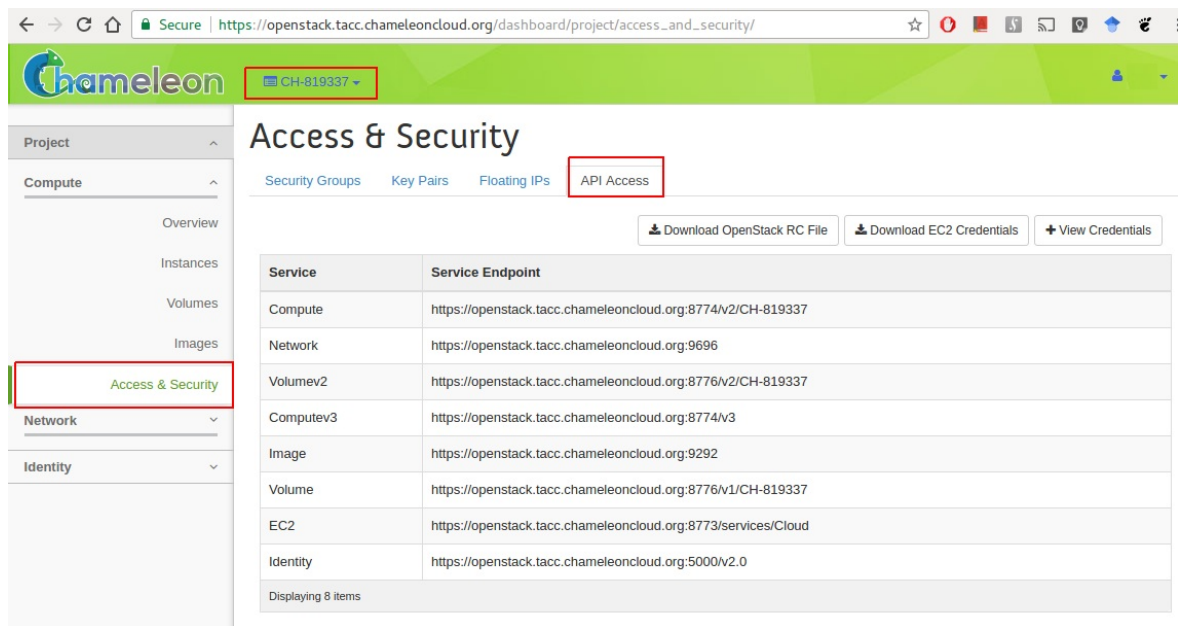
Secure | https://openstack.tacc.chameleoncloud.org/dashboard/project/access_and_security/

Chameleon

CH-819337

Project

Compute

Overview

Instances

Volumes

Images

Access & Security

Network

Identity

Access & Security

Security Groups Key Pairs Floating IPs API Access

Download OpenStack RC File Download EC2 Credentials + View Credentials

| Service | Service Endpoint |
|---|---|
| Compute | https://openstack.tacc.chameleoncloud.org:8774/v2/CH-819337 |
| Network | https://openstack.tacc.chameleoncloud.org:9696 |
| Volumev2 | https://openstack.tacc.chameleoncloud.org:8776/v2/CH-819337 |
| Computev3 | https://openstack.tacc.chameleoncloud.org:8774/v3 |
| Image | https://openstack.tacc.chameleoncloud.org:9292 |
| Volume | https://openstack.tacc.chameleoncloud.org:8776/v1/CH-819337 |
| EC2 | https://openstack.tacc.chameleoncloud.org:8773/services/Cloud |
| Identity | https://openstack.tacc.chameleoncloud.org:5000/v2.0 |

Displaying 8 items